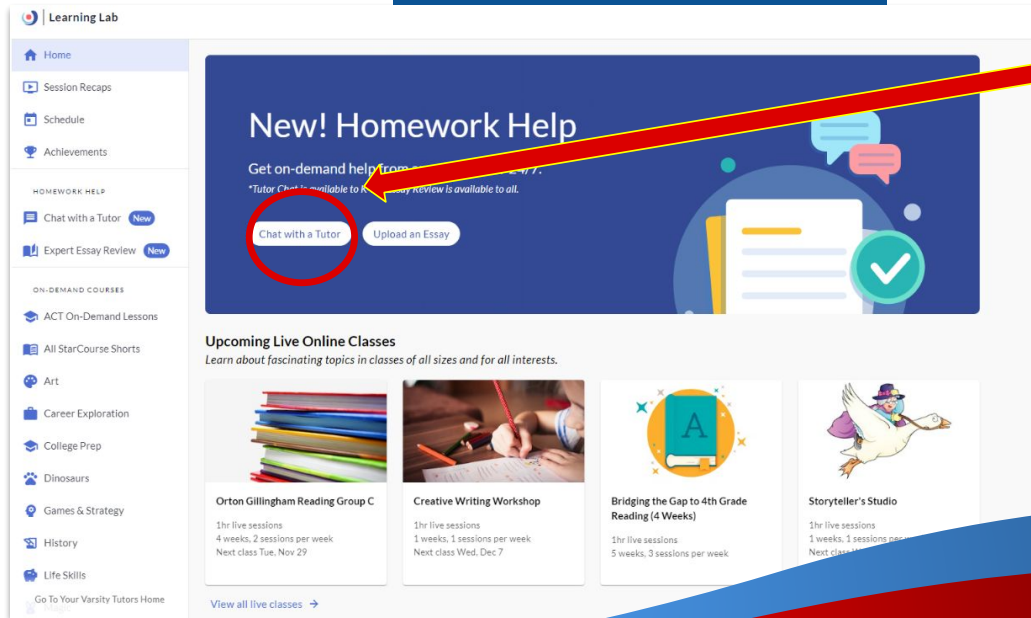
Learning Lab

Home
Session Recaps
Schedule
Achievements

HOMEWORK HELP
Chat with a Tutor New
Expert Essay Review New

ON-DEMAND COURSES
ACT On-Demand Lessons
All StarCourse Shorts
Art
Career Exploration
College Prep
Dinosaurs
Games & Strategy
History
Life Skills
Go To Your Varsity Tutors Home

New! Homework Help

Get on-demand help from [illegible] 24/7.

*Tutor Chat is available to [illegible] Essay Review is available to all.

Chat with a Tutor
Upload an Essay

Upcoming Live Online Classes

Learn about fascinating topics in classes of all sizes and for all interests.

Orton Gillingham Reading Group C
1hr live sessions
4 weeks, 2 sessions per week
Next class Tue, Nov 29

Creative Writing Workshop
1hr live sessions
1 weeks, 1 sessions per week
Next class Wed, Dec 7

Bridging the Gap to 4th Grade Reading (4 Weeks)
1hr live sessions
5 weeks, 3 sessions per week

Storyteller's Studio
1hr live sessions
1 weeks, 1 sessions per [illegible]
Next class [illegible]

View all live classes →